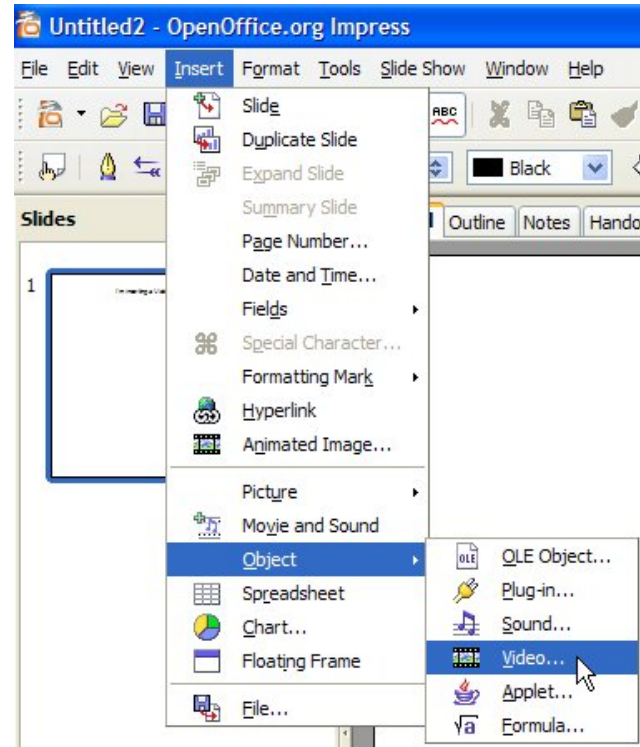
Untitled2 - OpenOffice.org Impress

File Edit View Insert Format Tools Slide Show Window Help

Black

Slides

Outline Notes Hando

1

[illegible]

Slide
Duplicate Slide
Expand Slide
Summary Slide
Page Number...
Date and Time...
Fields
Special Character...
Formatting Mark
Hyperlink
Animated Image...
Picture
Movie and Sound
Object
Spreadsheet
Chart...
Floating Frame
File...

OLE Object...
Plug-in...
Sound...
Video...
Applet...
Formula...